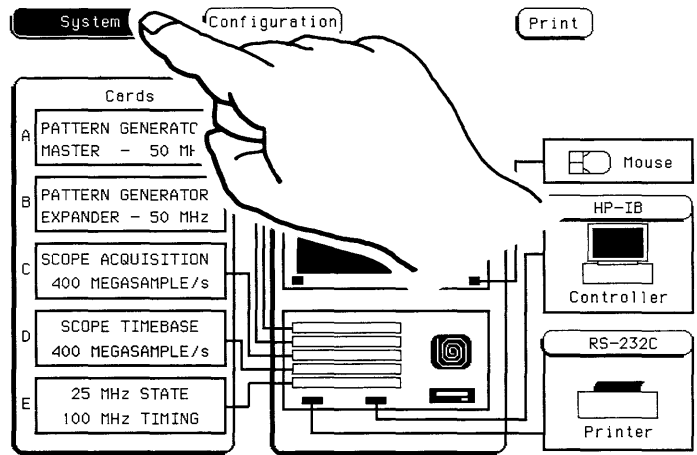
System

Configuration

Print

Cards

A PATTERN GENERATC MASTER - 50 MH

B PATTERN GENERATOR EXPANDER - 50 MHz

C SCOPE ACQUISITION 400 MEGASAMPLE/s

D SCOPE TIMEBASE 400 MEGASAMPLE/s

E 25 MHz STATE 100 MHz TIMING

Mouse

HP-IB

Controller

RS-232C

Printer